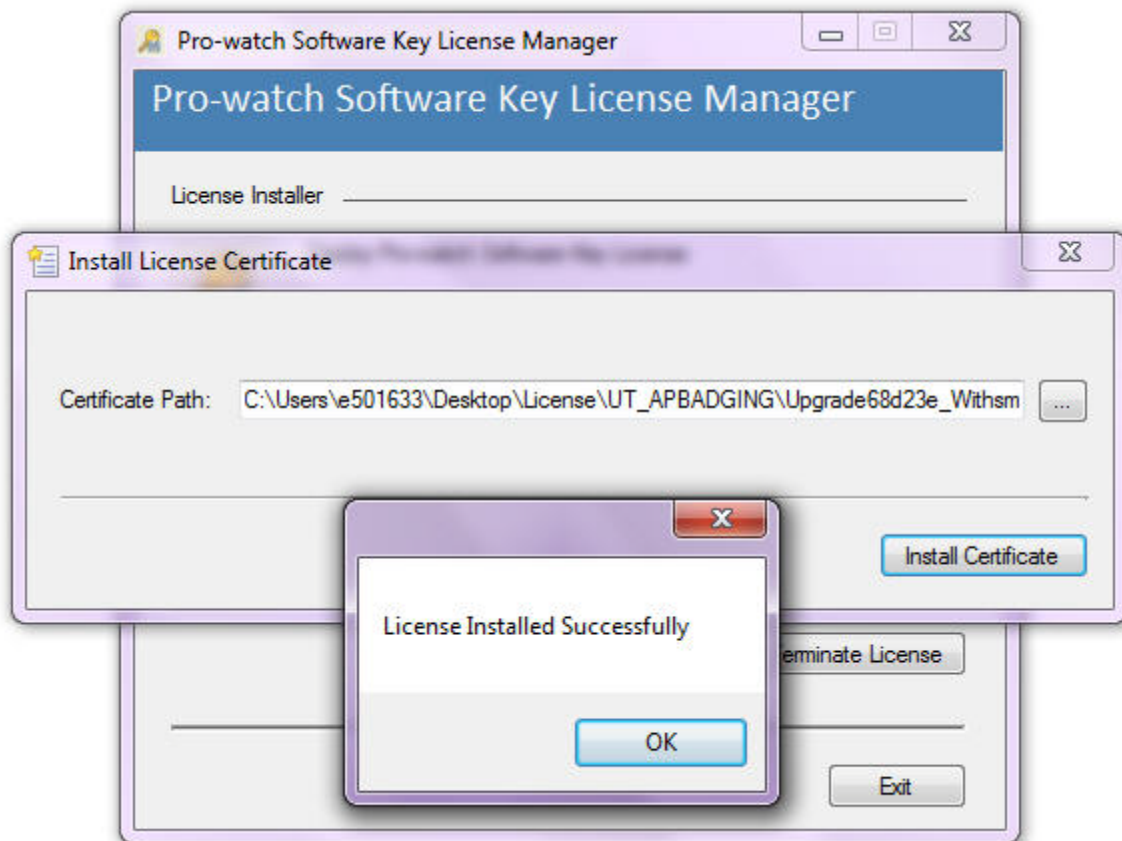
Pro-watch Software Key License Manager

Pro-watch Software Key License Manager

License Installer

Install License Certificate

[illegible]

Certificate Path: C:\Users\e501633\Desktop\License\UT_APBADGING\Upgrade68d23e_Withsm ...

Install Certificate

License Installed Successfully

OK

erminate License

Exit